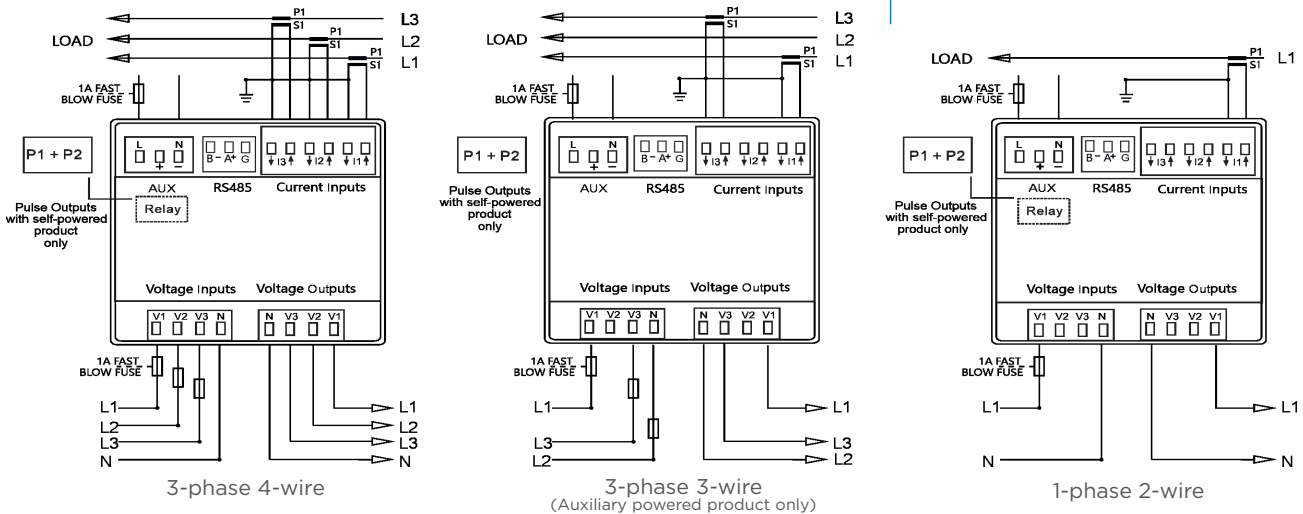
P1
S1
L3
LOAD
P1
S1
L2
P1
S1
L1
1A FAST
BLOW FUSE
P1 + P2
L
N
+
−
B− A+ G
I3 I2 I1
AUX
RS485
Current Inputs
Pulse Outputs with self-powered product only
Relay
Voltage Inputs
Voltage Outputs
V1 V2 V3 N
N V3 V2 V1
1A FAST
BLOW FUSE
L1
L2
L3
N
L1
L2
L3
N
3-phase 4-wire

P1
S1
L3
LOAD
L2
P1
S1
L1
1A FAST
BLOW FUSE
P1 + P2
L
N
+
−
B− A+ G
I3 I2 I1
AUX
RS485
Current Inputs
Pulse Outputs with self-powered product only
Voltage Inputs
Voltage Outputs
V1 V2 V3 N
N V3 V2 V1
1A FAST
BLOW FUSE
L1
L3
L2
L1
L3
L2
3-phase 3-wire
(Auxiliary powered product only)

LOAD
P1
S1
L1
1A FAST
BLOW FUSE
P1 + P2
L
N
+
−
B− A+ G
I3 I2 I1
AUX
RS485
Current Inputs
Pulse Outputs with self-powered product only
Relay
Voltage Inputs
Voltage Outputs
V1 V2 V3 N
N V3 V2 V1
1A FAST
BLOW FUSE
L1
L1
N
N
1-phase 2-wire